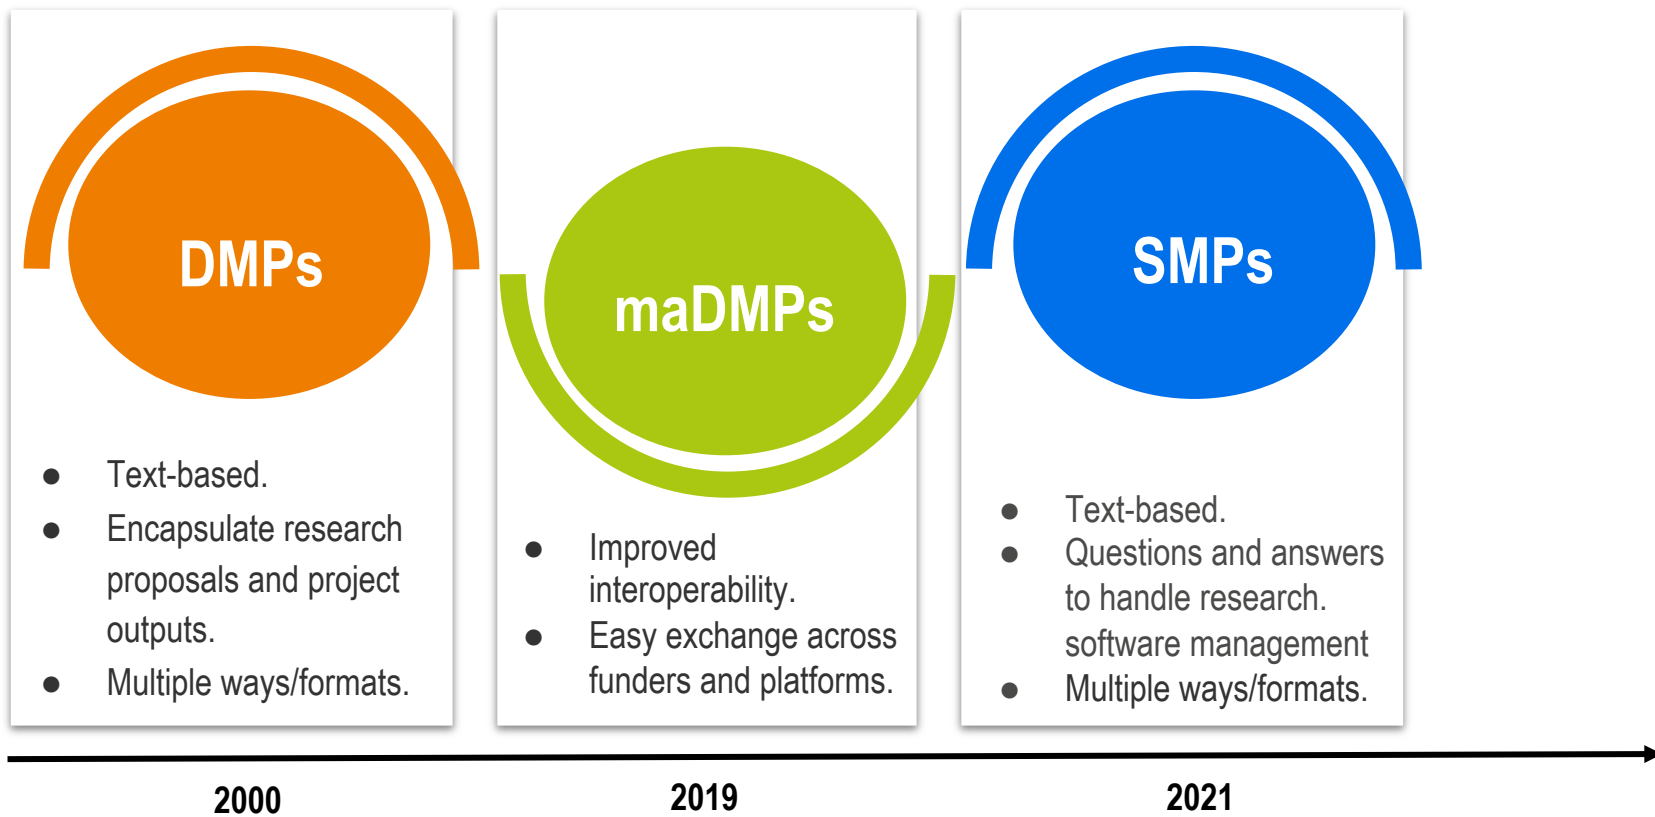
DMPs

- Text-based.
- Encapsulate research proposals and project outputs.
- Multiple ways/formats.

maDMPs

- Improved interoperability.
- Easy exchange across funders and platforms.

SMPs

- Text-based.
- Questions and answers to handle research. software management
- Multiple ways/formats.

2000

2019

2021